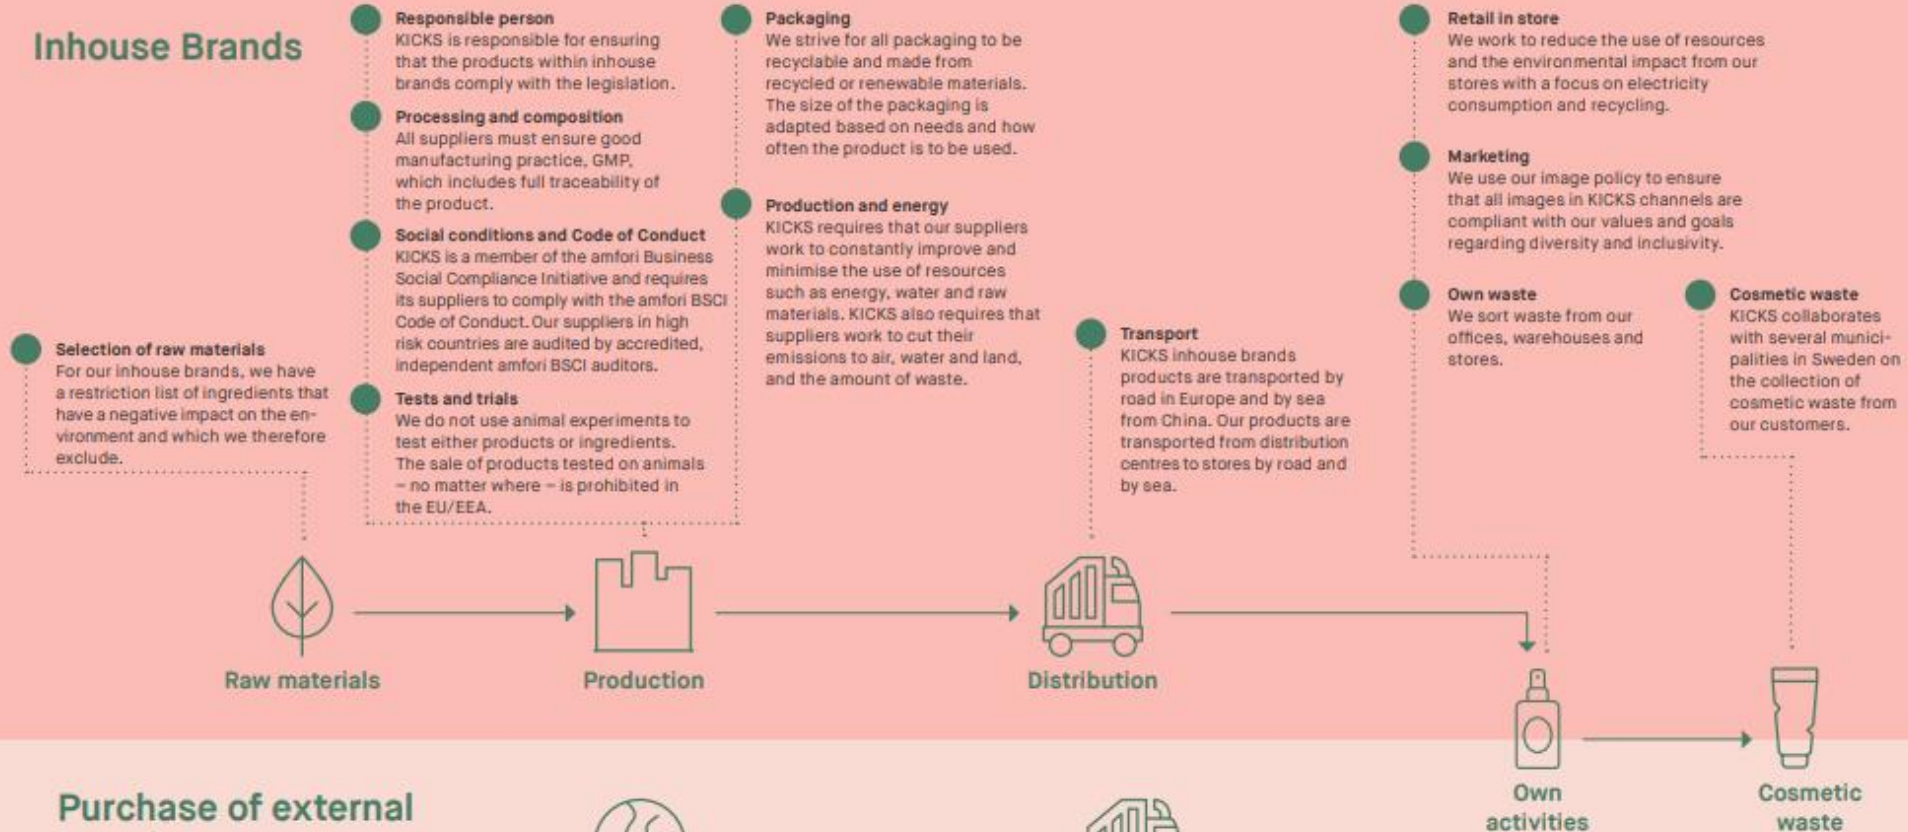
Inhouse Brands

Selection of raw materials
For our inhouse brands, we have a restriction list of ingredients that have a negative impact on the environment and which we therefore exclude.

Responsible person
KICKS is responsible for ensuring that the products within inhouse brands comply with the legislation.

Processing and composition
All suppliers must ensure good manufacturing practice, GMP, which includes full traceability of the product.

Social conditions and Code of Conduct
KICKS is a member of the amfori Business Social Compliance Initiative and requires its suppliers to comply with the amfori BSCI Code of Conduct. Our suppliers in high risk countries are audited by accredited, independent amfori BSCI auditors.

Tests and trials
We do not use animal experiments to test either products or ingredients. The sale of products tested on animals – no matter where – is prohibited in the EU/EEA.

Packaging
We strive for all packaging to be recyclable and made from recycled or renewable materials. The size of the packaging is adapted based on needs and how often the product is to be used.

Production and energy
KICKS requires that our suppliers work to constantly improve and minimise the use of resources such as energy, water and raw materials. KICKS also requires that suppliers work to cut their emissions to air, water and land, and the amount of waste.

Transport
KICKS inhouse brands products are transported by road in Europe and by sea from China. Our products are transported from distribution centres to stores by road and by sea.

Retail in store
We work to reduce the use of resources and the environmental impact from our stores with a focus on electricity consumption and recycling.

Marketing
We use our image policy to ensure that all images in KICKS channels are compliant with our values and goals regarding diversity and inclusivity.

Own waste
We sort waste from our offices, warehouses and stores.

Cosmetic waste
KICKS collaborates with several municipalities in Sweden on the collection of cosmetic waste from our customers.

Raw materials

Production

Distribution

Own activities

Cosmetic waste

Purchase of external